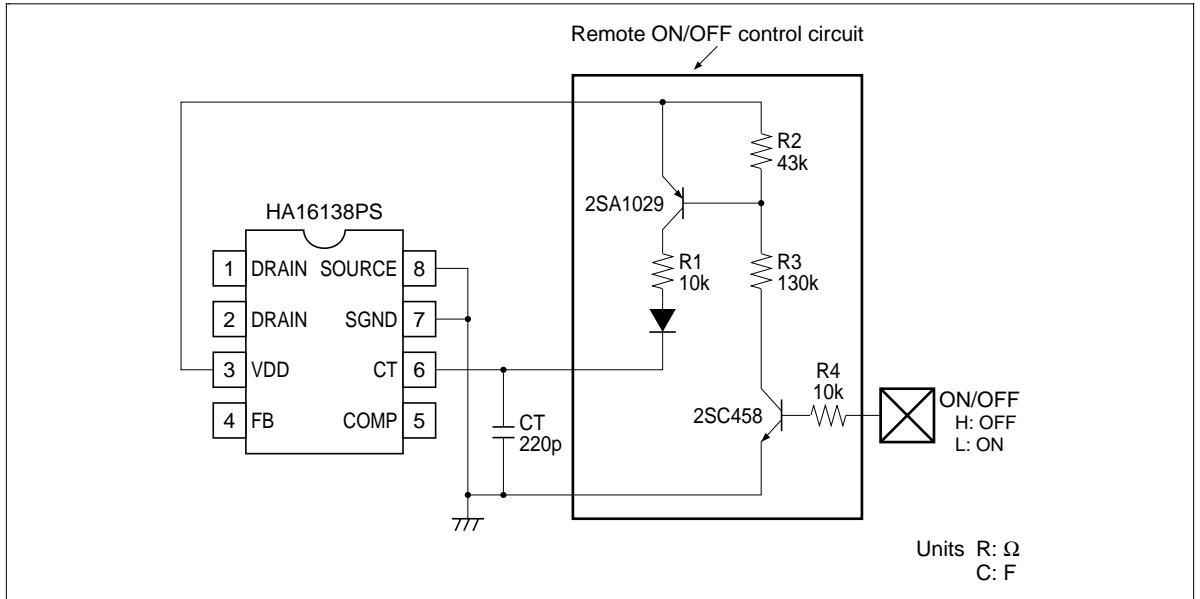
Remote ON/OFF control circuit

R2
43k

2SA1029

HA16138PS

R1
10k

R3
130k

1 DRAIN SOURCE 8

2 DRAIN SGND 7

3 VDD CT 6

4 FB COMP 5

R4
10k

ON/OFF
H: OFF
L: ON

2SC458

CT
220p

Units R: $\Omega$
C: F